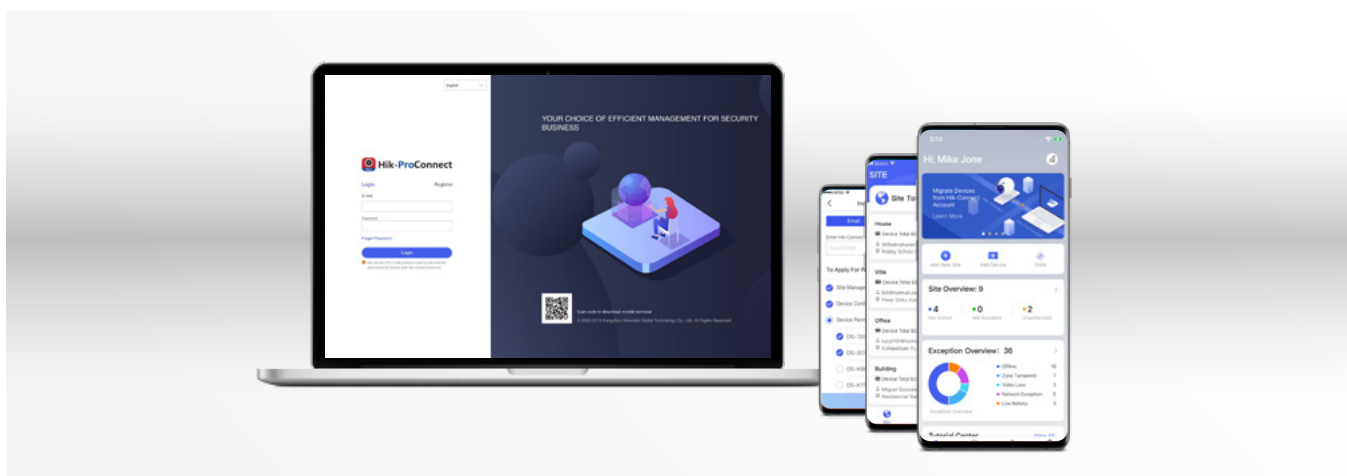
English

Hik-ProConnect

Login

Register

E-mail

Password

Forgot Password

Login

YOUR CHOICE OF EFFICIENT MANAGEMENT FOR SECURITY BUSINESS

Scan code to download mobile terminal

© 2000-2019 Hangzhou Hikvision Digital Technology Co., Ltd. All Rights Reserved.

Email

To Apply For P

Site Manage

Device Conf

Device Perm

DS-7D

DS-2C

DS-K8

DS-K7

SITE

Site Tot

House

Device Total

Villa

Device Total

Office

Device Total

Building

Device Total

Site

Hi, Mike Jone

Migrate Devices from Hik-Connect Account

Learn More

Add New Site

Add Device

Tools

Site Overview: 9

4

0

2

Exception Overview: 36

Offline

Zone Tampered

Video Loss

Network Exception

Low Battery

Exception Overview

Tutorial Center

View All